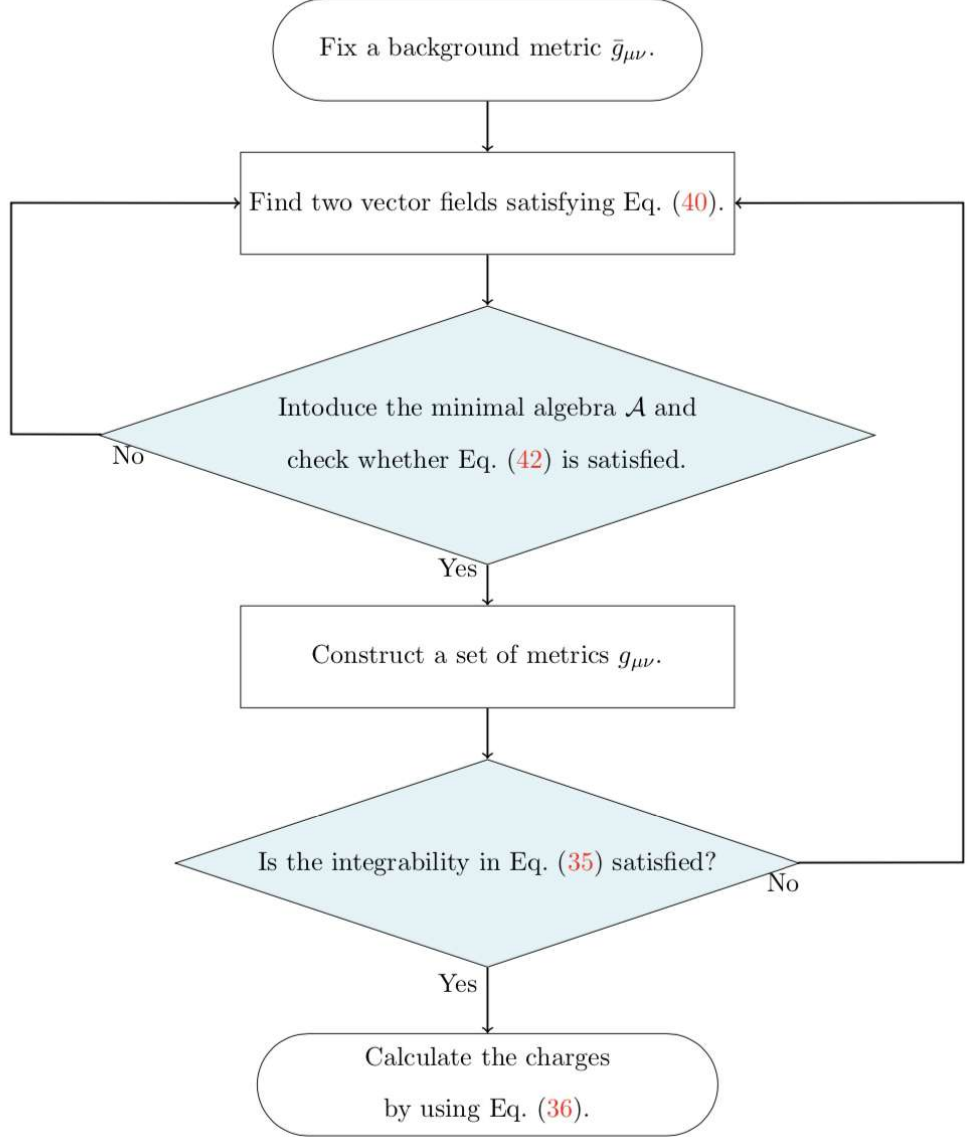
Fix a background metric $\bar{g}_{\mu\nu}$.

Find two vector fields satisfying Eq. (40).

Intoduce the minimal algebra $\mathcal{A}$ and check whether Eq. (42) is satisfied.

No

Yes

Construct a set of metrics $g_{\mu\nu}$.

Is the integrability in Eq. (35) satisfied?

No

Yes

Calculate the charges by using Eq. (36).